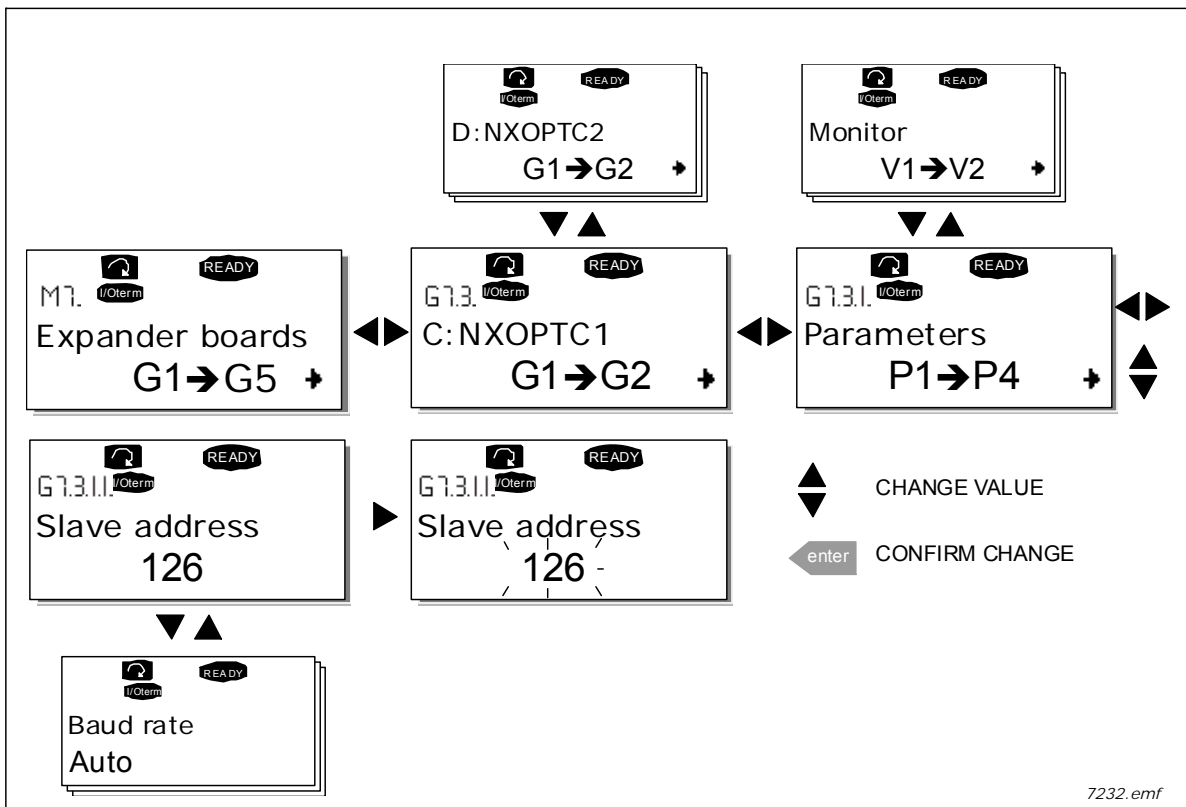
READY
I/Oterm
D:NXOPTC2
G1➔G2

READY
I/Oterm
Monitor
V1➔V2

READY
M7.
I/Oterm
Expander boards
G1➔G5

READY
G7.3.
I/Oterm
C:NXOPTC1
G1➔G2

READY
G7.3.1.
I/Oterm
Parameters
P1➔P4

READY
G7.3.1.1.
I/Oterm
Slave address
126

READY
G7.3.1.1.
I/Oterm
Slave address
126

CHANGE VALUE

enter
CONFIRM CHANGE

READY
I/Oterm
Baud rate
Auto

7232.emf